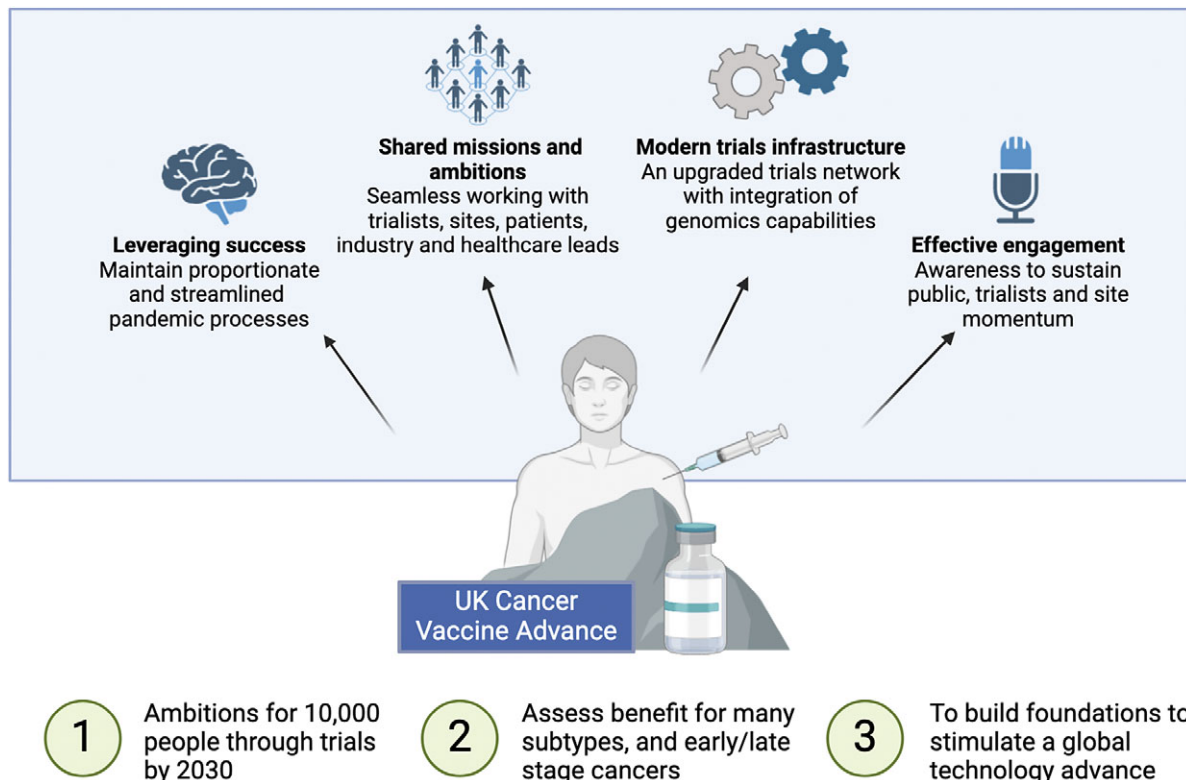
Shared missions and ambitions
Seamless working with trialists, sites, patients, industry and healthcare leads

Modern trials infrastructure
An upgraded trials network with integration of genomics capabilities

Leveraging success
Maintain proportionate and streamlined pandemic processes

Effective engagement
Awareness to sustain public, trialists and site momentum

UK Cancer Vaccine Advance

1 Ambitions for 10,000 people through trials by 2030

2 Assess benefit for many subtypes, and early/late stage cancers

3 To build foundations to stimulate a global technology advance